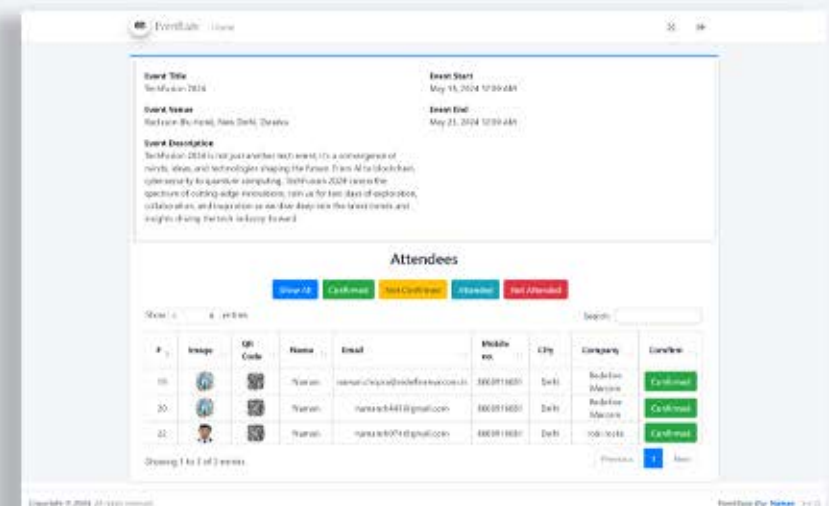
EventEase Home

Event Title
TechFusion 2024

Event Start
May 15, 2024 12:00 AM

Event Venue
Radisson Blu Hotel, New Delhi, Dwarka

Event End
May 21, 2024 12:00 AM

Event Description
TechFusion 2024 is not just another tech event; it's a convergence of minds, ideas, and technologies shaping the future. From AI to blockchain, cybersecurity to quantum computing, TechFusion 2024 covers the spectrum of cutting-edge innovations. Join us for two days of exploration, collaboration, and inspiration as we dive deep into the latest trends and insights driving the tech industry forward.

Attendees

Show All | Confirmed | Not Confirmed | Attended | Not Attended

Show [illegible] entries

Search:

| # | Image | QR Code | Name | Email | Mobile no. | City | Company | Confirm |
|---|---|---|---|---|---|---|---|---|
| 19 | | | Naman | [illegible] | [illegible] | Delhi | Redefine Marcom | Confirmed |
| 20 | | | Naman | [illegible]@gmail.com | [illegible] | Delhi | Redefine Marcom | Confirmed |
| 22 | | | Naman | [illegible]@gmail.com | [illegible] | Delhi | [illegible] | Confirmed |

Showing 1 to 3 of 3 entries

Previous 1 Next

Copyright © 2024. All rights reserved.

EventEase By: Naman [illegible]